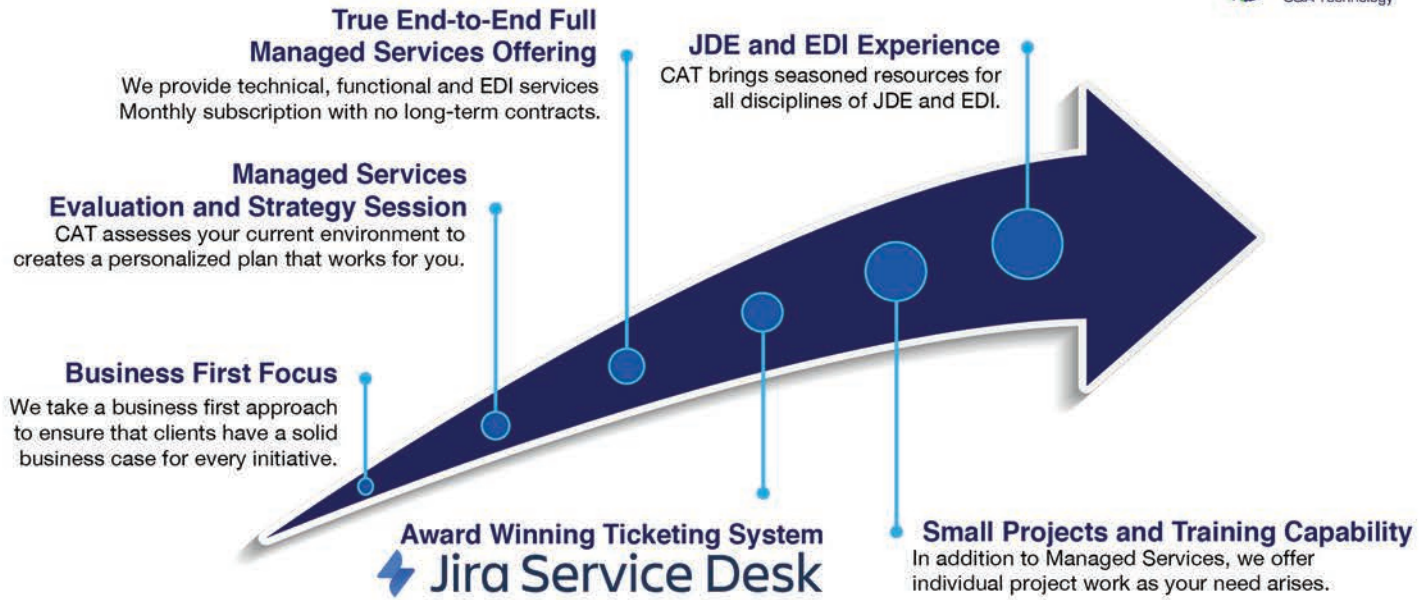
True End-to-End Full Managed Services Offering
We provide technical, functional and EDI services Monthly subscription with no long-term contracts.

JDE and EDI Experience
CAT brings seasoned resources for all disciplines of JDE and EDI.

Managed Services Evaluation and Strategy Session
CAT assesses your current environment to creates a personalized plan that works for you.

Business First Focus
We take a business first approach to ensure that clients have a solid business case for every initiative.

Award Winning Ticketing System
Jira Service Desk

Small Projects and Training Capability
In addition to Managed Services, we offer individual project work as your need arises.